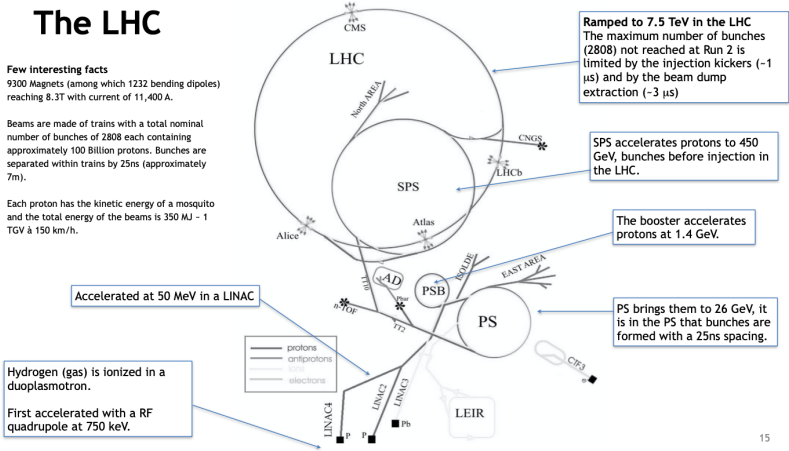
The LHC

Few interesting facts
9300 Magnets (among which 1232 bending dipoles) reaching 8.3T with current of 11,400 A.

Beams are made of trains with a total nominal number of bunches of 2808 each containing approximately 100 Billion protons. Bunches are separated within trains by 25ns (approximately 7m).

Each proton has the kinetic energy of a mosquito and the total energy of the beams is 350 MJ – 1 TGV à 150 km/h.

Ramped to 7.5 TeV in the LHC
The maximum number of bunches (2808) not reached at Run 2 is limited by the injection kickers (~1 μs) and by the beam dump extraction (~3 μs)

SPS accelerates protons to 450 GeV, bunches before injection in the LHC.

The booster accelerates protons at 1.4 GeV.

PS brings them to 26 GeV, it is in the PS that bunches are formed with a 25ns spacing.

Accelerated at 50 MeV in a LINAC

Hydrogen (gas) is ionized in a duoplasmotron.

First accelerated with a RF quadrupole at 750 keV.

CMS
LHC
North AREA
CNGS
LHCb
SPS
Atlas
Alice
TI10
AD
PSB
ISOLDE
EAST AREA
nTOF
Pbar
TT2
PS
protons
antiprotons
ions
electrons
CTF3
LINAC4
LINAC2
LINAC3
LEIR
P
P
Pb

15